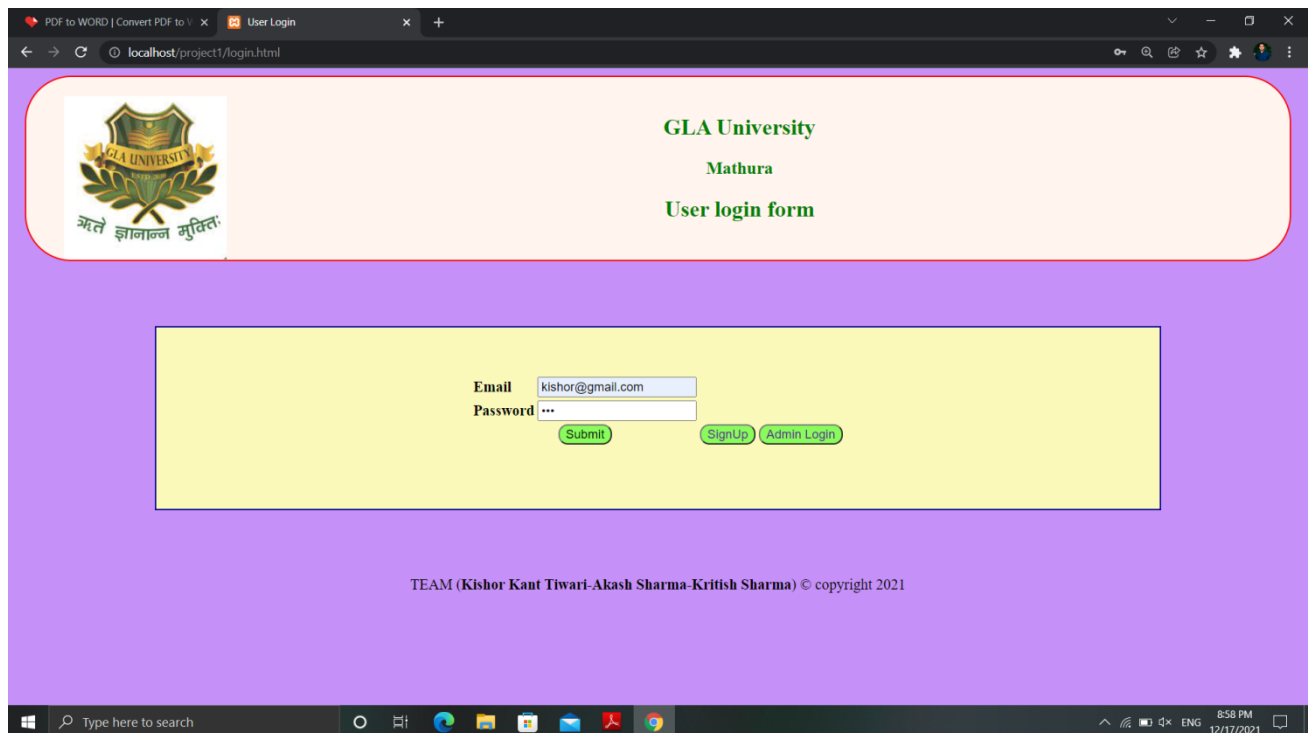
PDF to WORD | Convert PDF to W ×
User Login ×
+

localhost/project1/login.html

GLA UNIVERSITY
ESTD. 2010
ऋते ज्ञानान्न मुक्तिः

GLA University

Mathura

User login form

Email kishor@gmail.com
Password •••
Submit SignUp Admin Login

TEAM (**Kishor Kant Tiwari-Akash Sharma-Kritish Sharma**) © copyright 2021

Type here to search
ENG 8:58 PM 12/17/2021